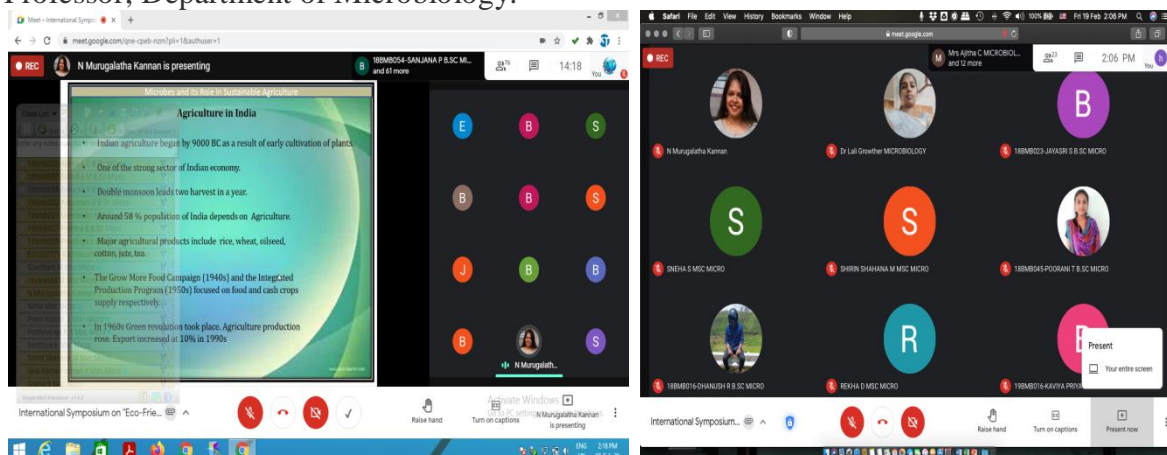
Professor, Department of Microbiology.

Meet - International Sympo ×

meet.google.com/qne-cpeb-nzm?pli=1&authuser=1

REC

N Murugalatha Kannan is presenting

18BMB054-SANJANA P B.SC MI... and 61 more

76

14:18

You

Microbes and its Role in Sustainable Agriculture

Agriculture in India

• Indian agriculture began by 9000 BC as a result of early cultivation of plants.

• One of the strong sector of Indian economy.

• Double monsoon leads two harvest in a year.

• Around 58 % population of India depends on Agriculture.

• Major agricultural products include rice, wheat, oilseed, cotton, jute, tea.

• The Grow More Food Campaign (1940s) and the Integrated Production Program (1950s) focused on food and cash crops supply respectively.

• In 1960s Green revolution took place. Agriculture production rose. Export increased at 10% in 1990s

E B S
B B S
J B B
B S

N Murugalath...

International Symposium on "Eco-Frie...

Raise hand

Turn on captions

Activate Windows
Go to PC settings to activate Windows.

N Murugalatha Kannan is presenting

ENG 2:18 PM

Safari File Edit View History Bookmarks Window Help

100% Fri 19 Feb 2:06 PM

meet.google.com

REC

Mrs Ajitha C MICROBIOL... and 12 more

23

2:06 PM

You

N Murugalatha Kannan

Dr Lali Growther MICROBIOLOGY

18BMB023-JAYASRI S B.SC MICRO

SNEHA S MSC MICRO

SHIRIN SHAHANA M MSC MICRO

18BMB045-POORANI T B.SC MICRO

18BMB016-DHANUSH R B.SC MICRO

REKHA D MSC MICRO

19BMB016-KAVIYA PRIYA

Present

Your entire screen

International Symposium...

Raise hand

Turn on captions

Present now